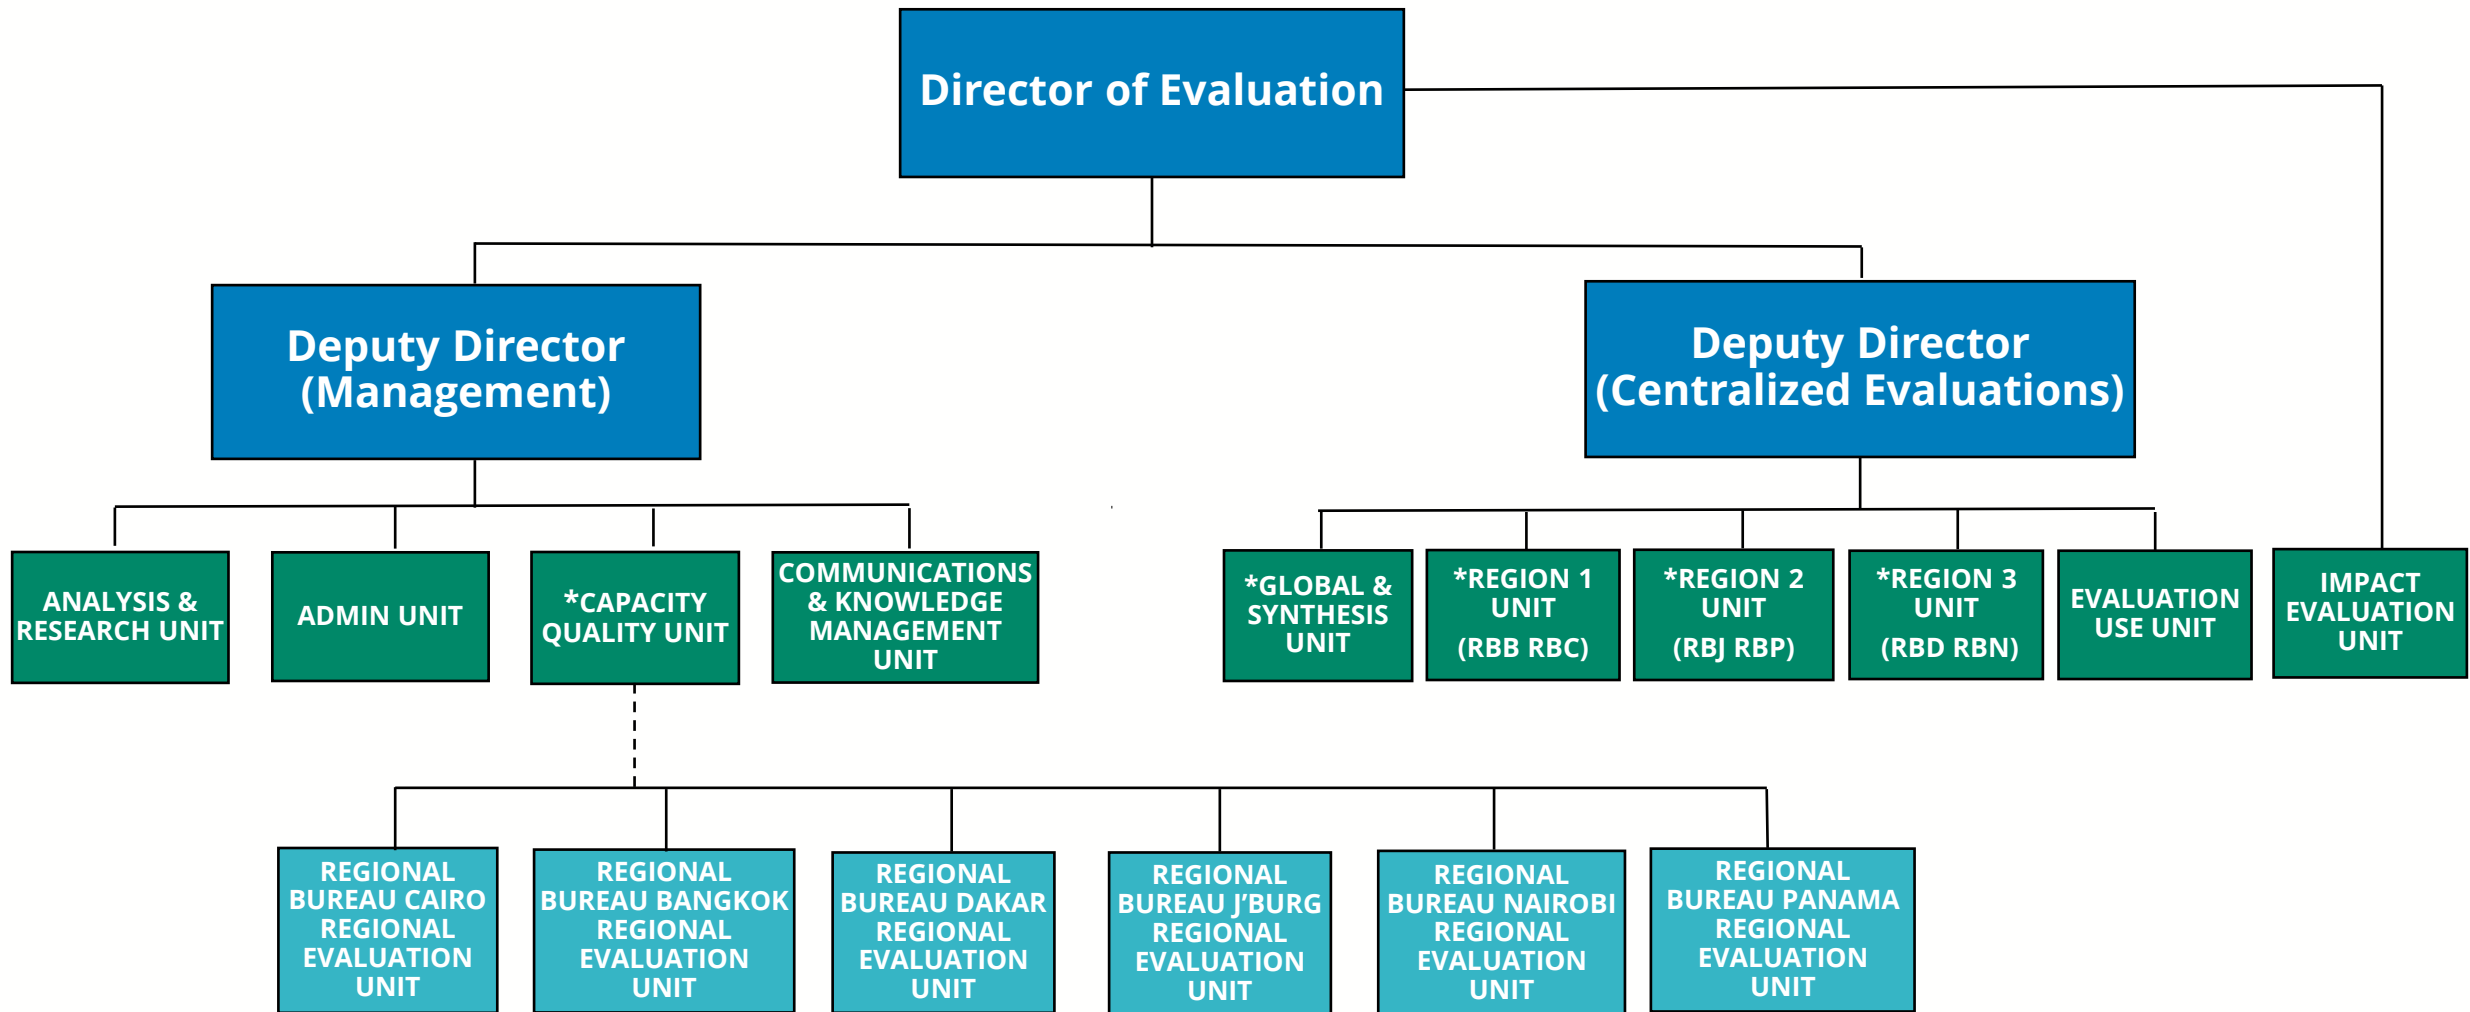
Director of Evaluation

Deputy Director (Management)

Deputy Director (Centralized Evaluations)

ANALYSIS & RESEARCH UNIT

ADMIN UNIT

*CAPACITY QUALITY UNIT

COMMUNICATIONS & KNOWLEDGE MANAGEMENT UNIT

*GLOBAL & SYNTHESIS UNIT

*REGION 1 UNIT (RBB RBC)

*REGION 2 UNIT (RBJ RBP)

*REGION 3 UNIT (RBD RBN)

EVALUATION USE UNIT

IMPACT EVALUATION UNIT

REGIONAL BUREAU CAIRO REGIONAL EVALUATION UNIT

REGIONAL BUREAU BANGKOK REGIONAL EVALUATION UNIT

REGIONAL BUREAU DAKAR REGIONAL EVALUATION UNIT

REGIONAL BUREAU J'BURG REGIONAL EVALUATION UNIT

REGIONAL BUREAU NAIROBI REGIONAL EVALUATION UNIT

REGIONAL BUREAU PANAMA REGIONAL EVALUATION UNIT